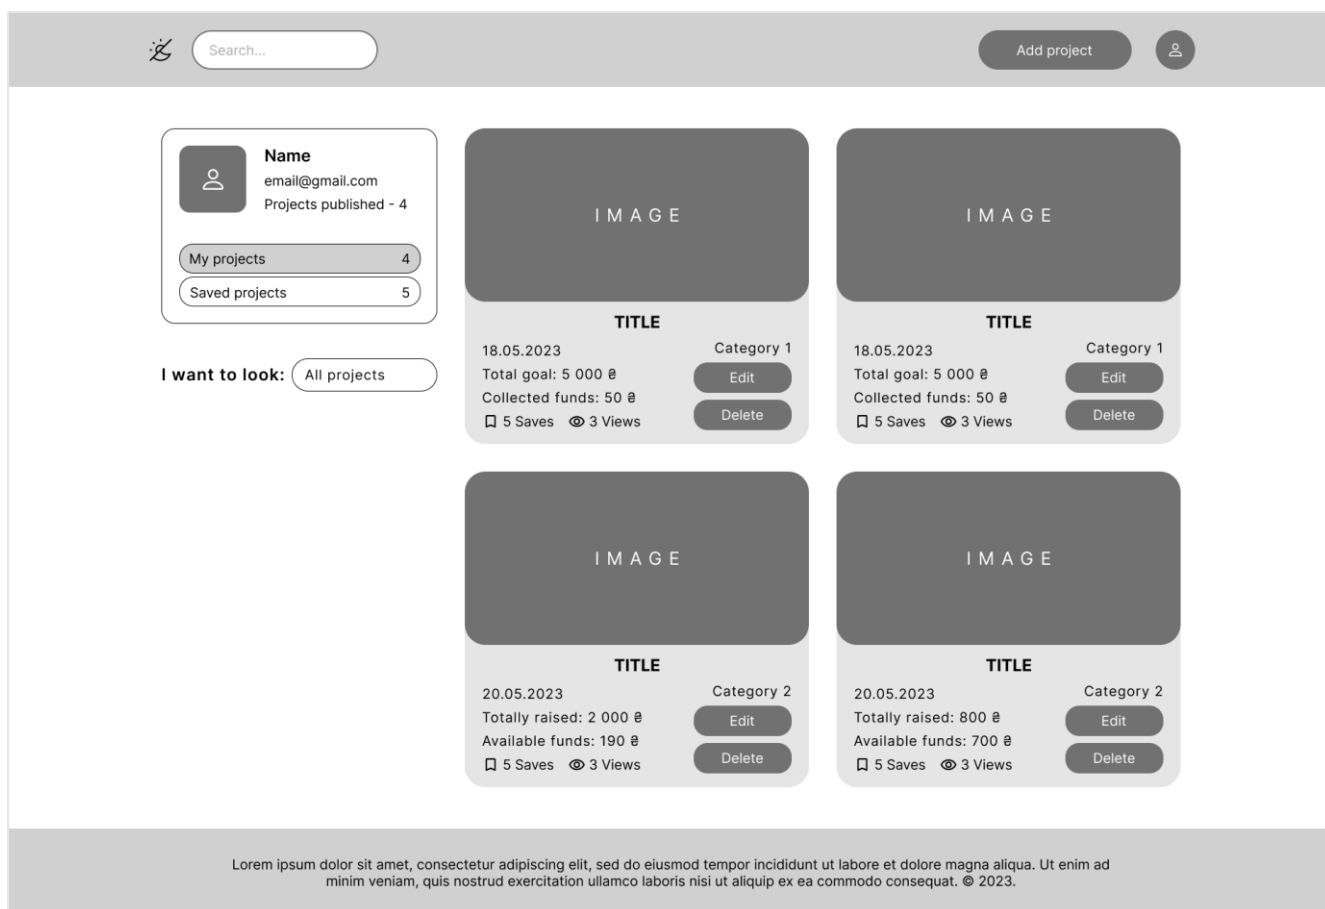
Search...

Add project

Name
email@gmail.com
Projects published - 4

My projects 4
Saved projects 5

I want to look: All projects

IMAGE
TITLE
18.05.2023
Category 1
Total goal: 5 000 ₴
Collected funds: 50 ₴
5 Saves 3 Views
Edit
Delete

IMAGE
TITLE
18.05.2023
Category 1
Total goal: 5 000 ₴
Collected funds: 50 ₴
5 Saves 3 Views
Edit
Delete

IMAGE
TITLE
20.05.2023
Category 2
Totally raised: 2 000 ₴
Available funds: 190 ₴
5 Saves 3 Views
Edit
Delete

IMAGE
TITLE
20.05.2023
Category 2
Totally raised: 800 ₴
Available funds: 700 ₴
5 Saves 3 Views
Edit
Delete

Lorem ipsum dolor sit amet, consectetur adipiscing elit, sed do eiusmod tempor incididunt ut labore et dolore magna aliqua. Ut enim ad minim veniam, quis nostrud exercitation ullamco laboris nisi ut aliquip ex ea commodo consequat. © 2023.